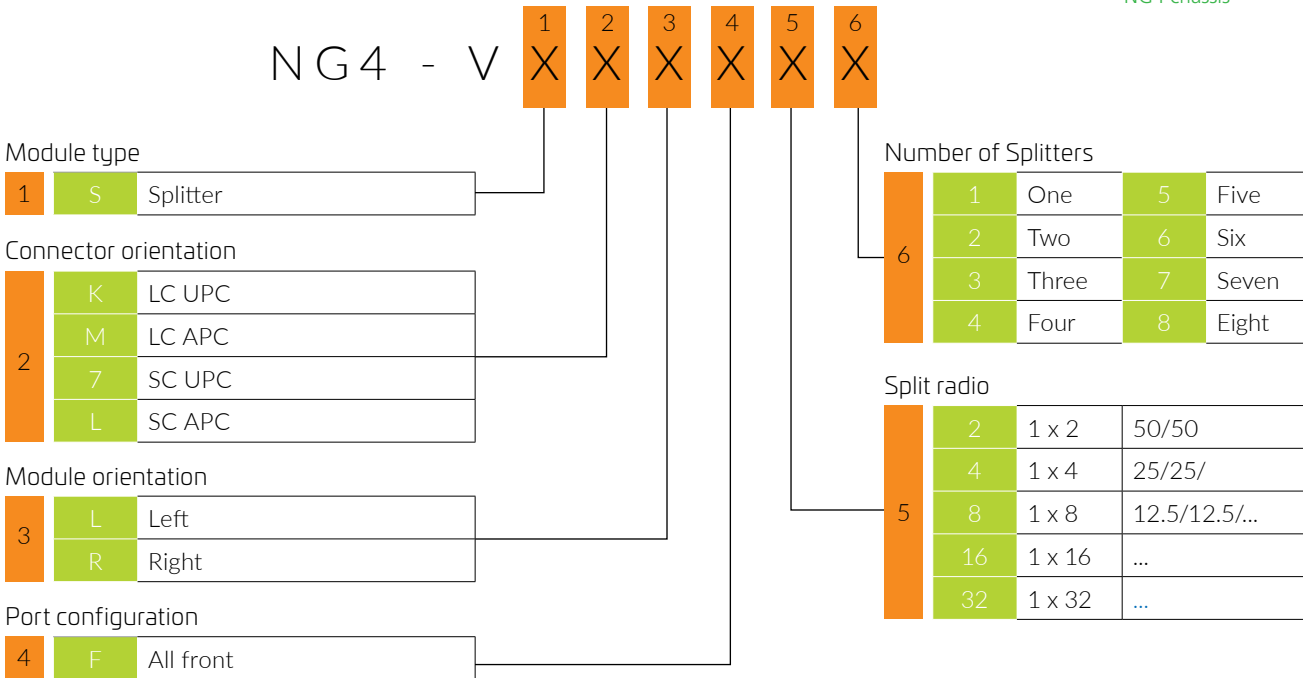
NG4 chassis

NG4 - V X X X X X X
1 2 3 4 5 6

Module type

| 1 | S | Splitter |
|---|---|---|

Connector orientation

| 2 | K | LC UPC |
|---|---|---|
| | M | LC APC |
| | 7 | SC UPC |
| | L | SC APC |

Module orientation

| 3 | L | Left |
|---|---|---|
| | R | Right |

Port configuration

| 4 | F | All front |
|---|---|---|

Number of Splitters

| 6 | 1 | One | 5 | Five |
|---|---|---|---|---|
| | 2 | Two | 6 | Six |
| | 3 | Three | 7 | Seven |
| | 4 | Four | 8 | Eight |

Split radio

| 5 | 2 | 1 x 2 | 50/50 |
|---|---|---|---|
| | 4 | 1 x 4 | 25/25/ |
| | 8 | 1 x 8 | 12.5/12.5/... |
| | 16 | 1 x 16 | ... |
| | 32 | 1 x 32 | ... |